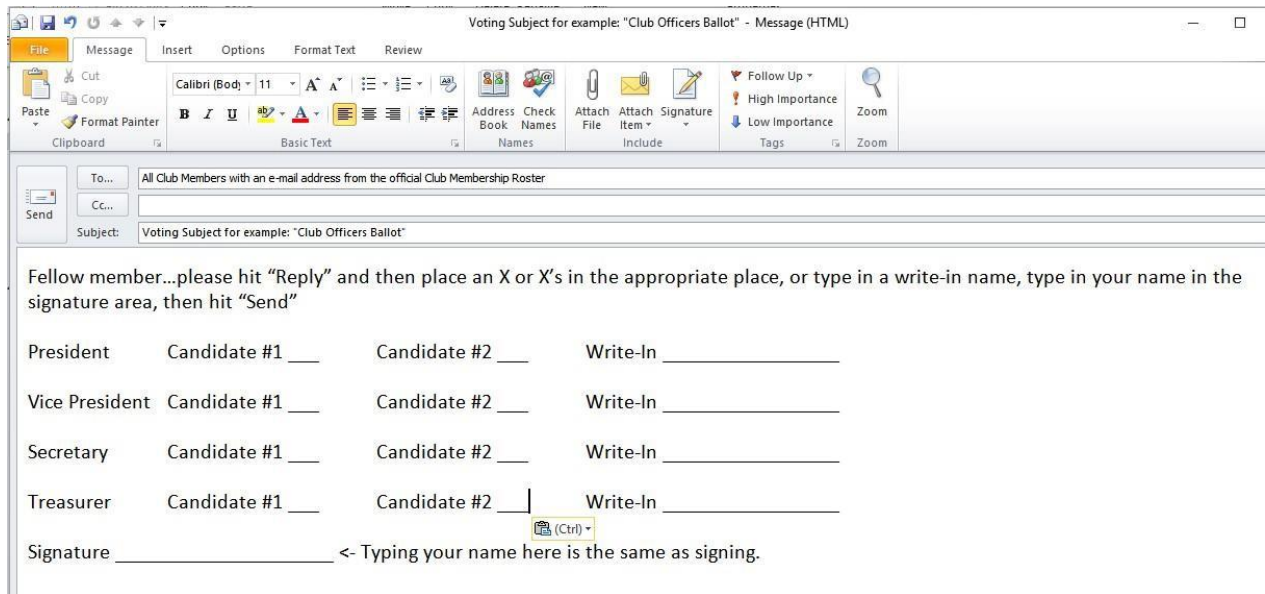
Voting Subject for example: "Club Officers Ballot" - Message (HTML)

File Message Insert Options Format Text Review

Paste
Cut
Copy
Format Painter
Clipboard

Calibri (Body) 11
B I U
Basic Text

Address Book
Check Names
Names

Attach File
Attach Item
Signature
Include

Follow Up
High Importance
Low Importance
Tags

Zoom
Zoom

Send
To... All Club Members with an e-mail address from the official Club Membership Roster
Cc...
Subject: Voting Subject for example: "Club Officers Ballot"

Fellow member…please hit "Reply" and then place an X or X's in the appropriate place, or type in a write-in name, type in your name in the signature area, then hit "Send"

President Candidate #1 ___ Candidate #2 ___ Write-In ______________

Vice President Candidate #1 ___ Candidate #2 ___ Write-In ______________

Secretary Candidate #1 ___ Candidate #2 ___ Write-In ______________

Treasurer Candidate #1 ___ Candidate #2 ___ Write-In ______________

(Ctrl)

Signature ________________ <- Typing your name here is the same as signing.